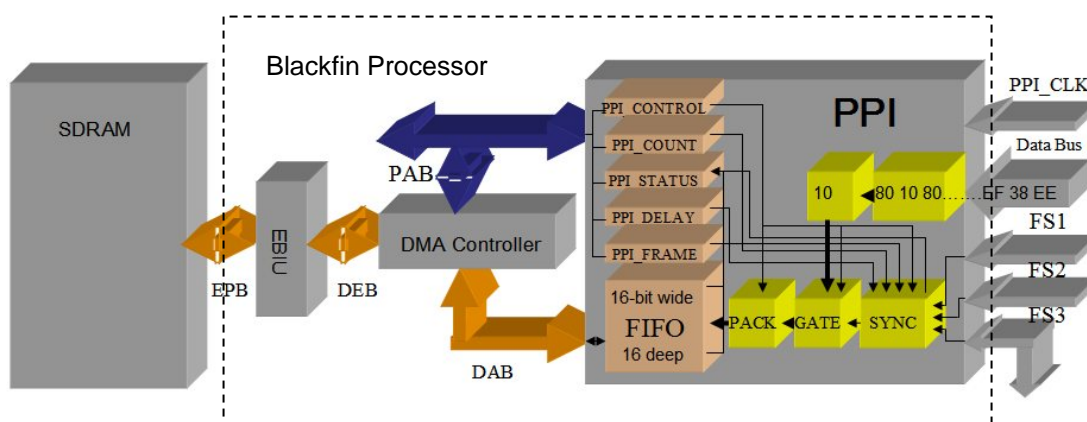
Blackfin Processor

SDRAM

EBIU

EPB

DEB

PAB

DMA Controller

DAB

PPI

PPI_CONTROL

PPI_COUNT

PPI_STATUS

PPI_DELAY

PPI_FRAME

16-bit wide

FIFO

16 deep

10

80 10 80……FF 38 EE

PACK

GATE

SYNC

PPI_CLK

Data Bus

FS1

FS2

FS3